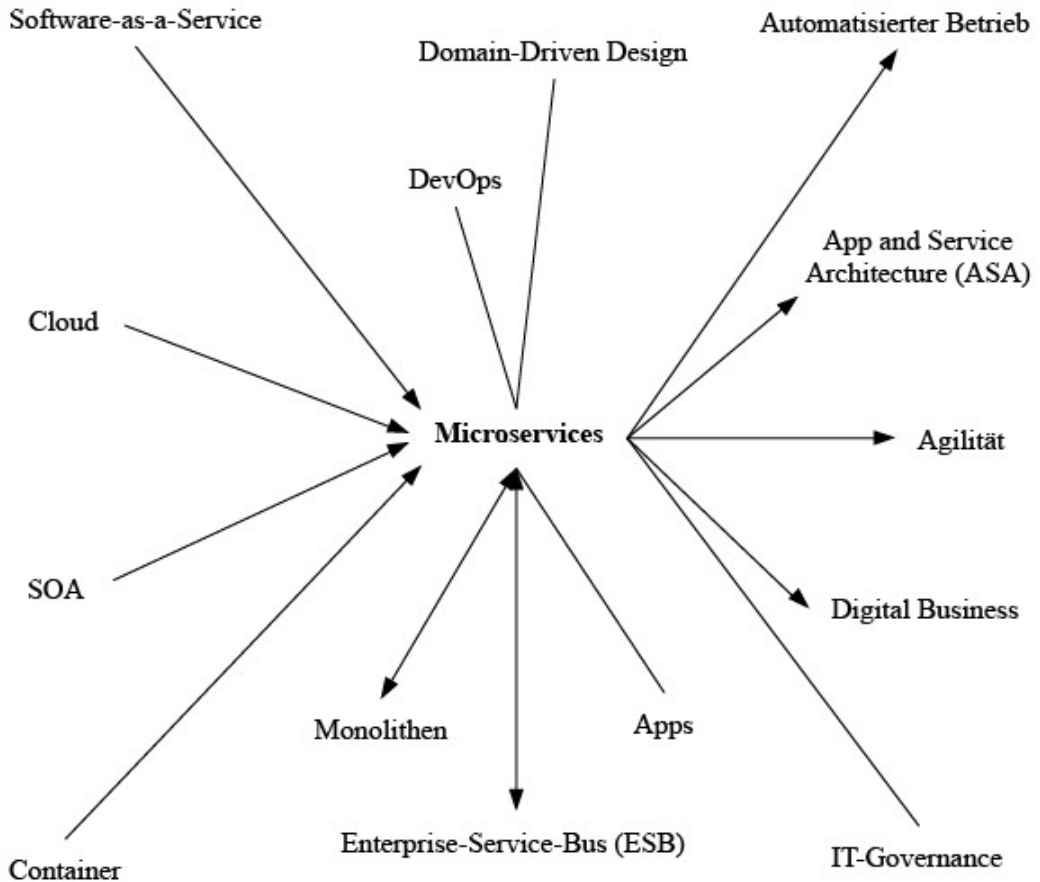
Software-as-a-Service

Domain-Driven Design

Automatisierter Betrieb

DevOps

App and Service Architecture (ASA)

Cloud

Microservices

Agilität

SOA

Digital Business

Monolithen

Apps

Enterprise-Service-Bus (ESB)

IT-Governance

Container